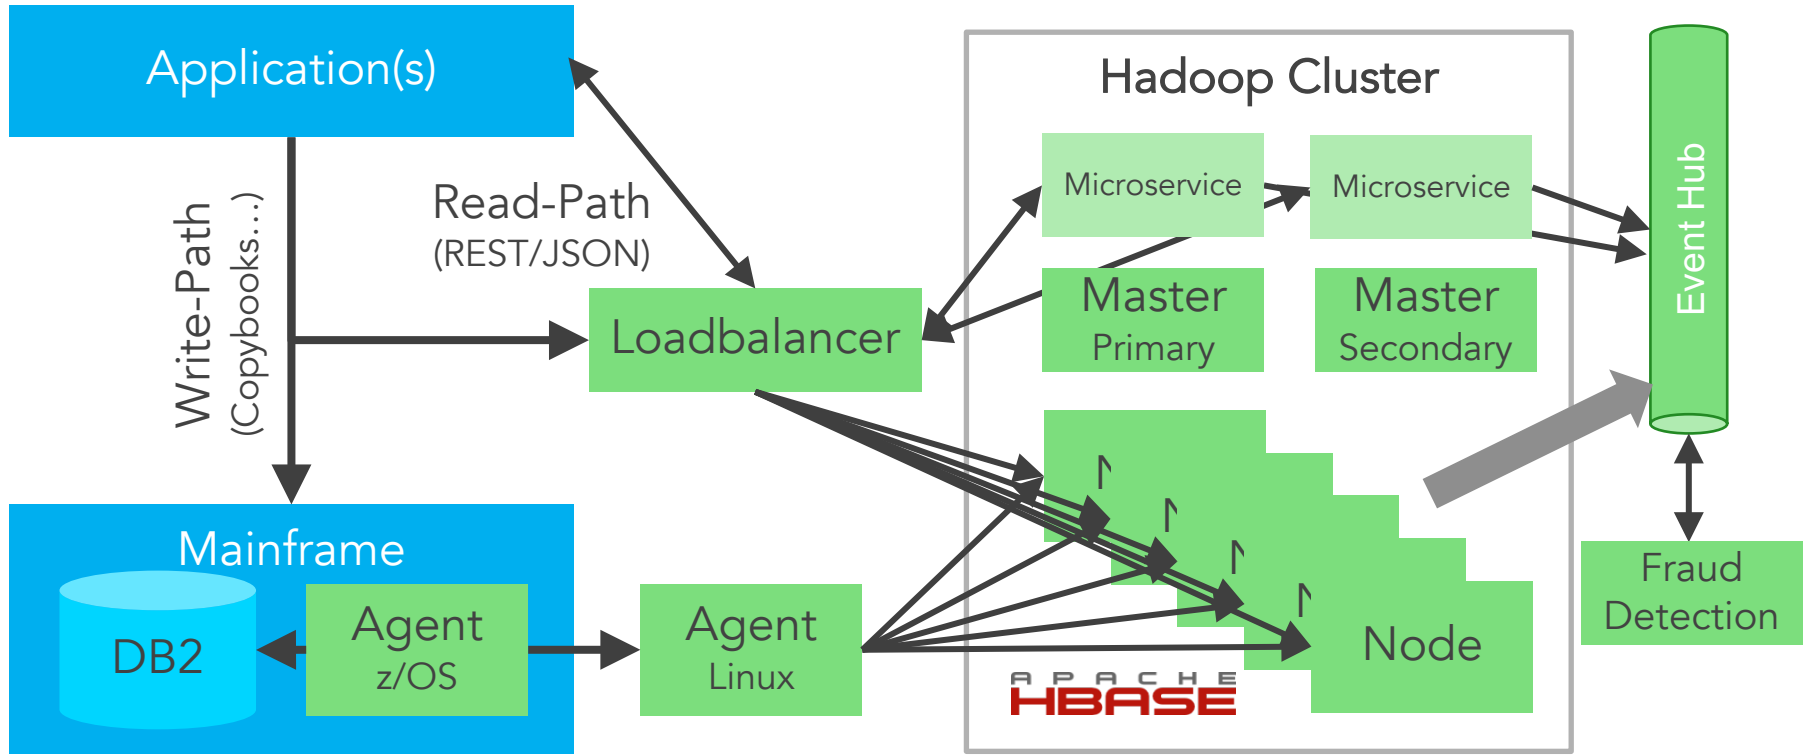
Application(s)

Write-Path
(Copybooks...)

Read-Path
(REST/JSON)

Loadbalancer

Hadoop Cluster

Microservice

Microservice

Master
Primary

Master
Secondary

Event Hub

Node

APACHE
HBASE

Fraud
Detection

Mainframe

DB2

Agent
z/OS

Agent
Linux